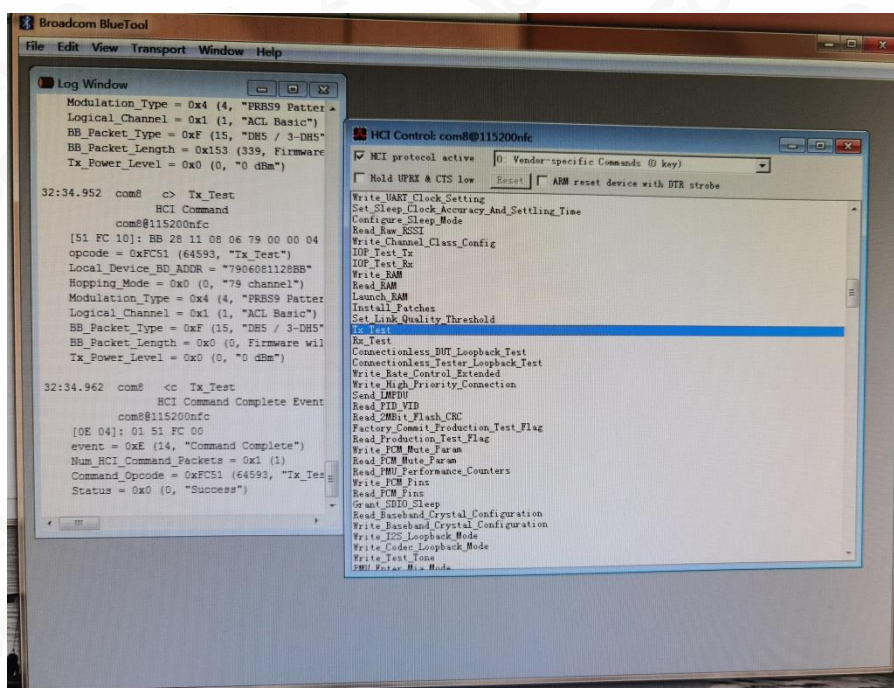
Broadcom BlueTool
File Edit View Transport Window Help

Log Window
Modulation_Type = 0x4 (4, "PRBS9 Patter
Logical_Channel = 0x1 (1, "ACL Basic")
BB_Packet_Type = 0xF (15, "DH5 / 3-DH5"
BB_Packet_Length = 0x153 (339, Firmware
Tx_Power_Level = 0x0 (0, "0 dBm")

32:34.952 com8 c> Tx_Test
HCI Command
com8@115200nfc
[51 FC 10]: BB 28 11 08 06 79 00 00 04
opcode = 0xFC51 (64593, "Tx_Test")
Local_Device_BD_ADDR = "7906081128BB"
Hopping_Mode = 0x0 (0, "79 channel")
Modulation_Type = 0x4 (4, "PRBS9 Patter
Logical_Channel = 0x1 (1, "ACL Basic")
BB_Packet_Type = 0xF (15, "DH5 / 3-DH5"
BB_Packet_Length = 0x0 (0, Firmware wil
Tx_Power_Level = 0x0 (0, "0 dBm")

32:34.962 com8 <c Tx_Test
HCI Command Complete Event
com8@115200nfc
[0E 04]: 01 51 FC 00
event = 0xE (14, "Command Complete")
Num_HCI_Command_Packets = 0x1 (1)
Command_Opcode = 0xFC51 (64593, "Tx_Tes
Status = 0x0 (0, "Success")

HCI Control: com8@115200nfc
HCI protocol active 0: Vendor-specific Commands (0 key)
Hold UPRX & CTS low Reset ARM reset device with DTR strobe
Write_UART_Clock_Setting
Set_Sleep_Clock_Accuracy_And_Settling_Time
Configure_Sleep_Mode
Read_Raw_RSSI
Write_Channel_Class_Config
IOP_Test_Tx
IOP_Test_Rx
Write_RAM
Read_RAM
Launch_RAM
Install_Patches
Set_Link_Quality_Threshold
Tx_Test
Rx_Test
Connectionless_DUT_Loopback_Test
Connectionless_Tester_Loopback_Test
Write_Rate_Control_Extended
Write_High_Priority_Connection
Send_LMPDU
Read_PID_VID
Read_2MBit_Flash_CRC
Factory_Commit_Production_Test_Flag
Read_Production_Test_Flag
Write_PCM_Mute_Param
Read_PCM_Mute_Param
Read_PMU_Performance_Counters
Write_PCM_Pins
Read_PCM_Pins
Grant_SDIO_Sleep
Read_Baseband_Crystal_Configuration
Write_Baseband_Crystal_Configuration
Write_I2S_Loopback_Mode
Write_Codec_Loopback_Mode
Write_Test_Tone
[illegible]